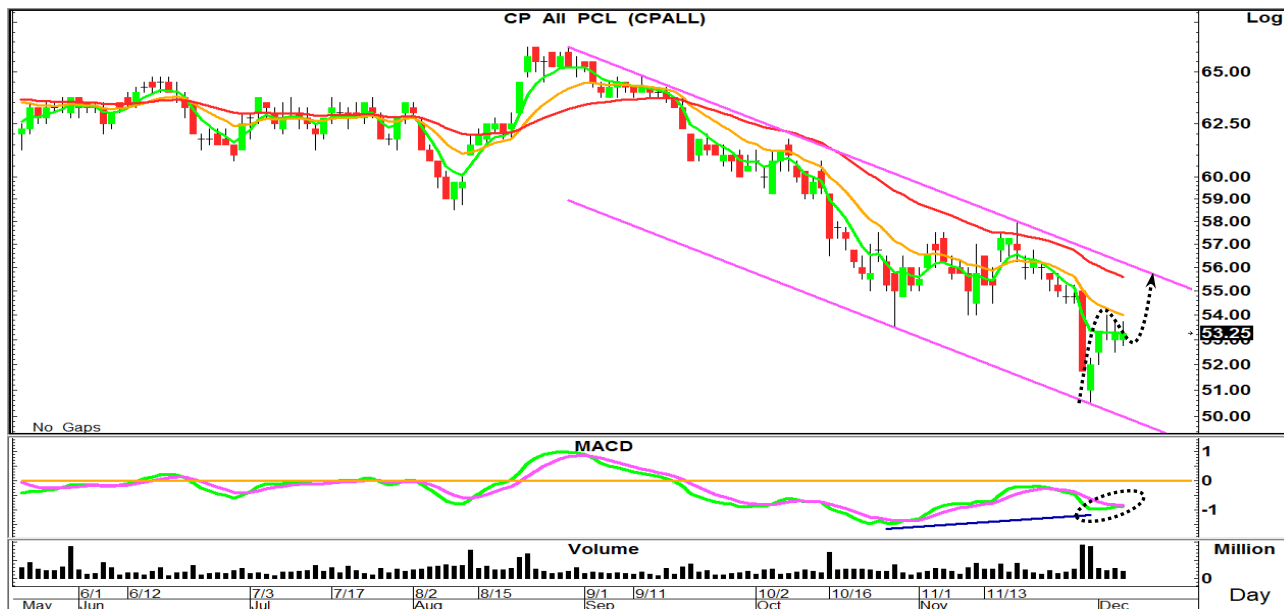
CP All PCL (CPALL)

Log

65.00
62.50
60.00
59.00
58.00
57.00
56.00
55.00
54.00
53.25
52.00
51.00
50.00

No Gaps

MACD

1
0
-1

Volume

Million
0

6/1 6/12 7/3 7/17 8/2 8/15 9/1 9/11 10/2 10/16 11/1 11/13

May Jun Jul Aug Sep Oct Nov Dec

Day